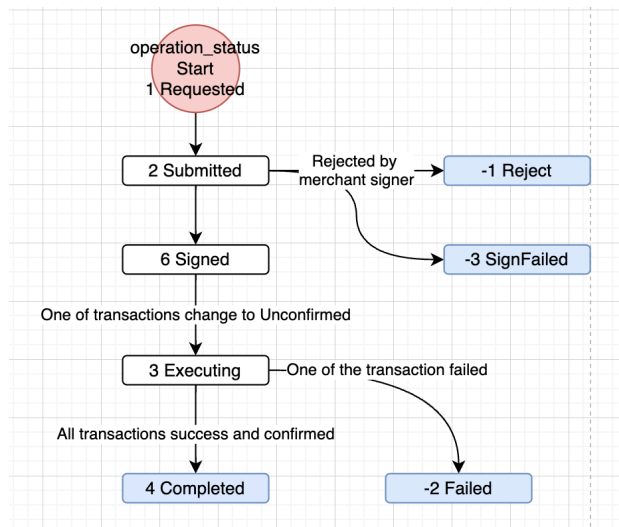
operation_status
Start
1 Requested

2 Submitted

Rejected by merchant signer

-1 Reject

-3 SignFailed

6 Signed

One of transactions change to Unconfirmed

3 Executing

One of the transaction failed

All transactions success and confirmed

4 Completed

-2 Failed